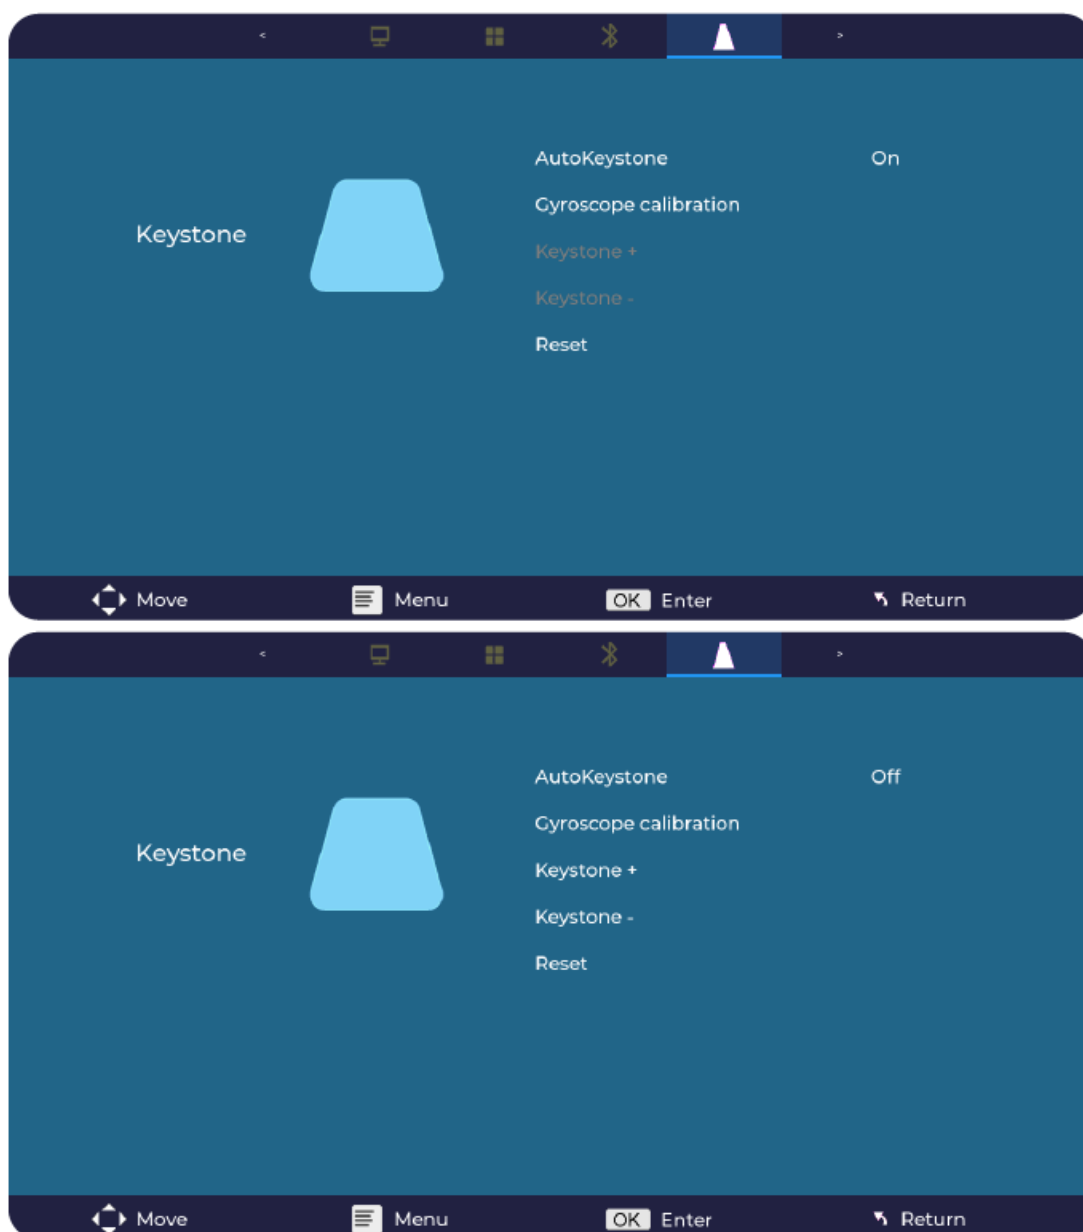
<

>

Keystone

AutoKeystone On

Gyroscope calibration

Keystone +

Keystone -

Reset

Move Menu OK Enter Return

<

>

Keystone

AutoKeystone Off

Gyroscope calibration

Keystone +

Keystone -

Reset

Move Menu OK Enter Return